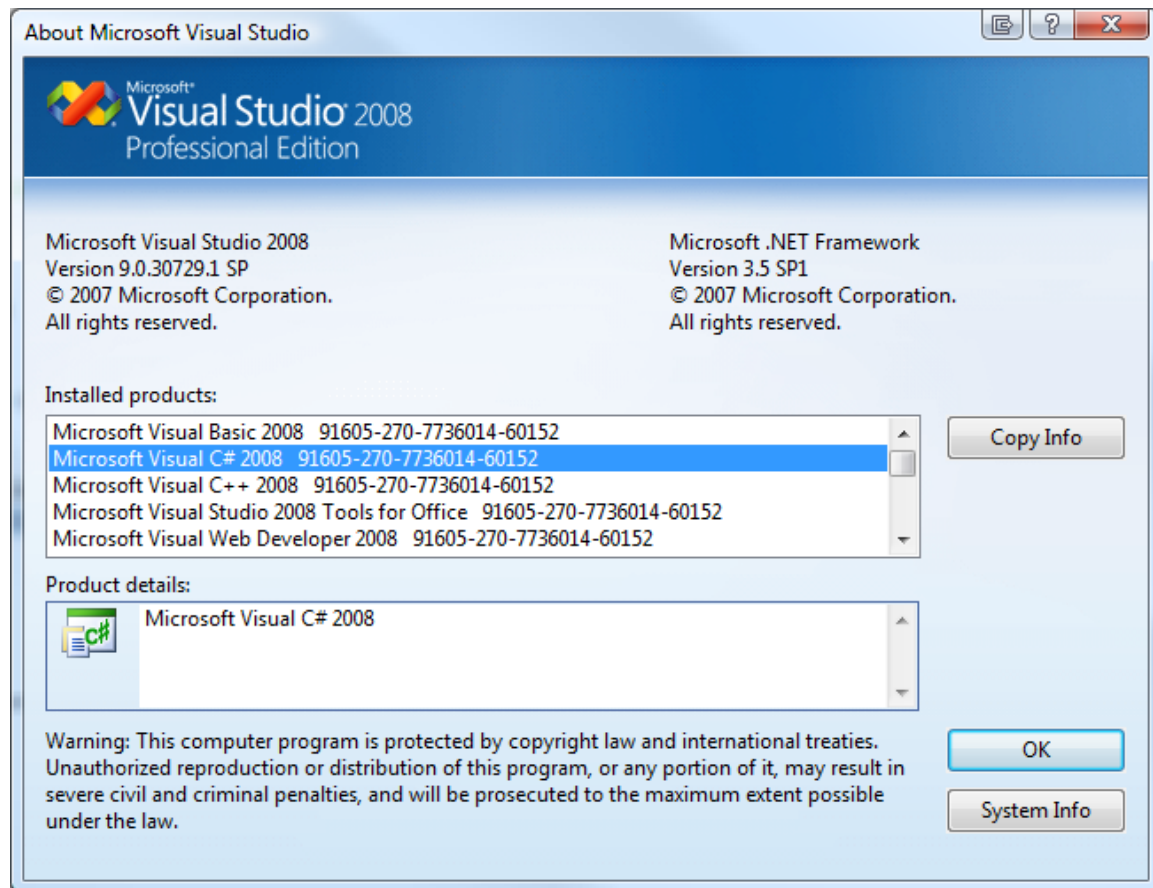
About Microsoft Visual Studio

?

X

Microsoft
Visual Studio 2008
Professional Edition

Microsoft Visual Studio 2008
Version 9.0.30729.1 SP
© 2007 Microsoft Corporation.
All rights reserved.

Microsoft .NET Framework
Version 3.5 SP1
© 2007 Microsoft Corporation.
All rights reserved.

Installed products:

Microsoft Visual Basic 2008 91605-270-7736014-60152
Microsoft Visual C# 2008 91605-270-7736014-60152
Microsoft Visual C++ 2008 91605-270-7736014-60152
Microsoft Visual Studio 2008 Tools for Office 91605-270-7736014-60152
Microsoft Visual Web Developer 2008 91605-270-7736014-60152

Copy Info

Product details:

C#

Microsoft Visual C# 2008

Warning: This computer program is protected by copyright law and international treaties. Unauthorized reproduction or distribution of this program, or any portion of it, may result in severe civil and criminal penalties, and will be prosecuted to the maximum extent possible under the law.

OK

System Info